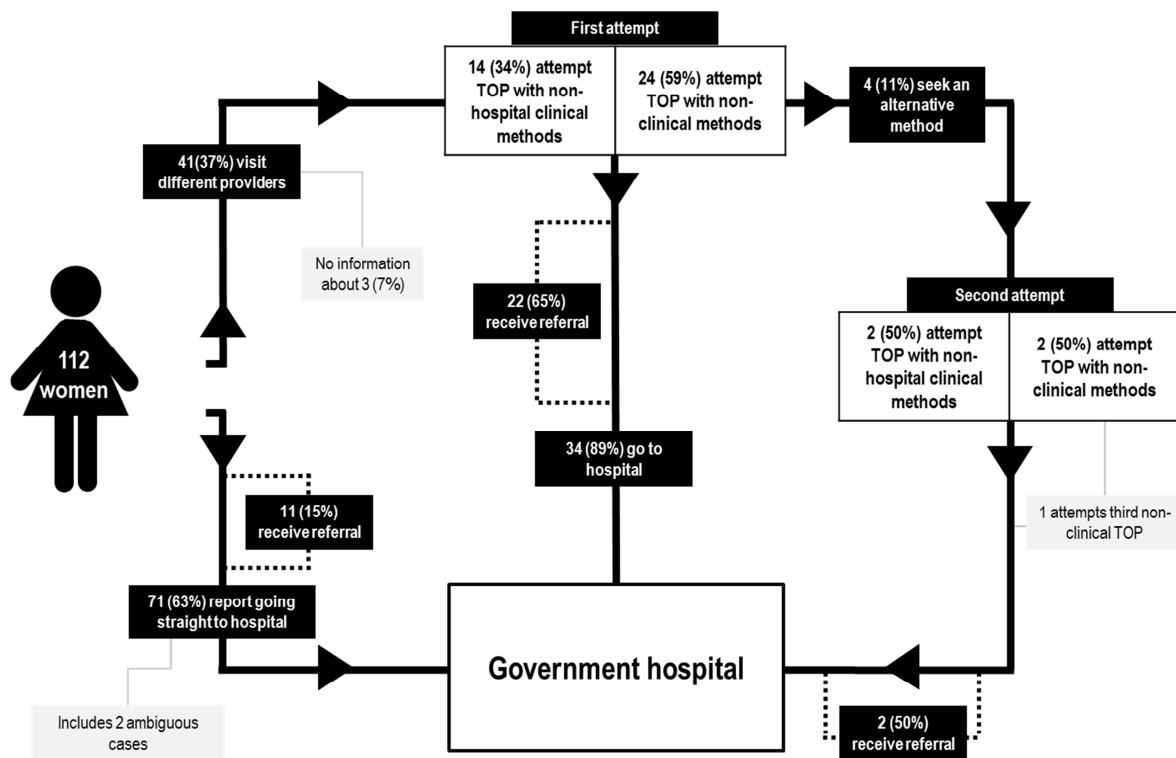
First attempt

14 (34%) attempt TOP with non-hospital clinical methods

24 (59%) attempt TOP with non-clinical methods

4 (11%) seek an alternative method

41(37%) visit different providers

No information about 3 (7%)

112 women

22 (65%) receive referral

Second attempt

2 (50%) attempt TOP with non-hospital clinical methods

2 (50%) attempt TOP with non-clinical methods

34 (89%) go to hospital

11 (15%) receive referral

1 attempts third non-clinical TOP

71 (63%) report going straight to hospital

Government hospital

Includes 2 ambiguous cases

2 (50%) receive referral